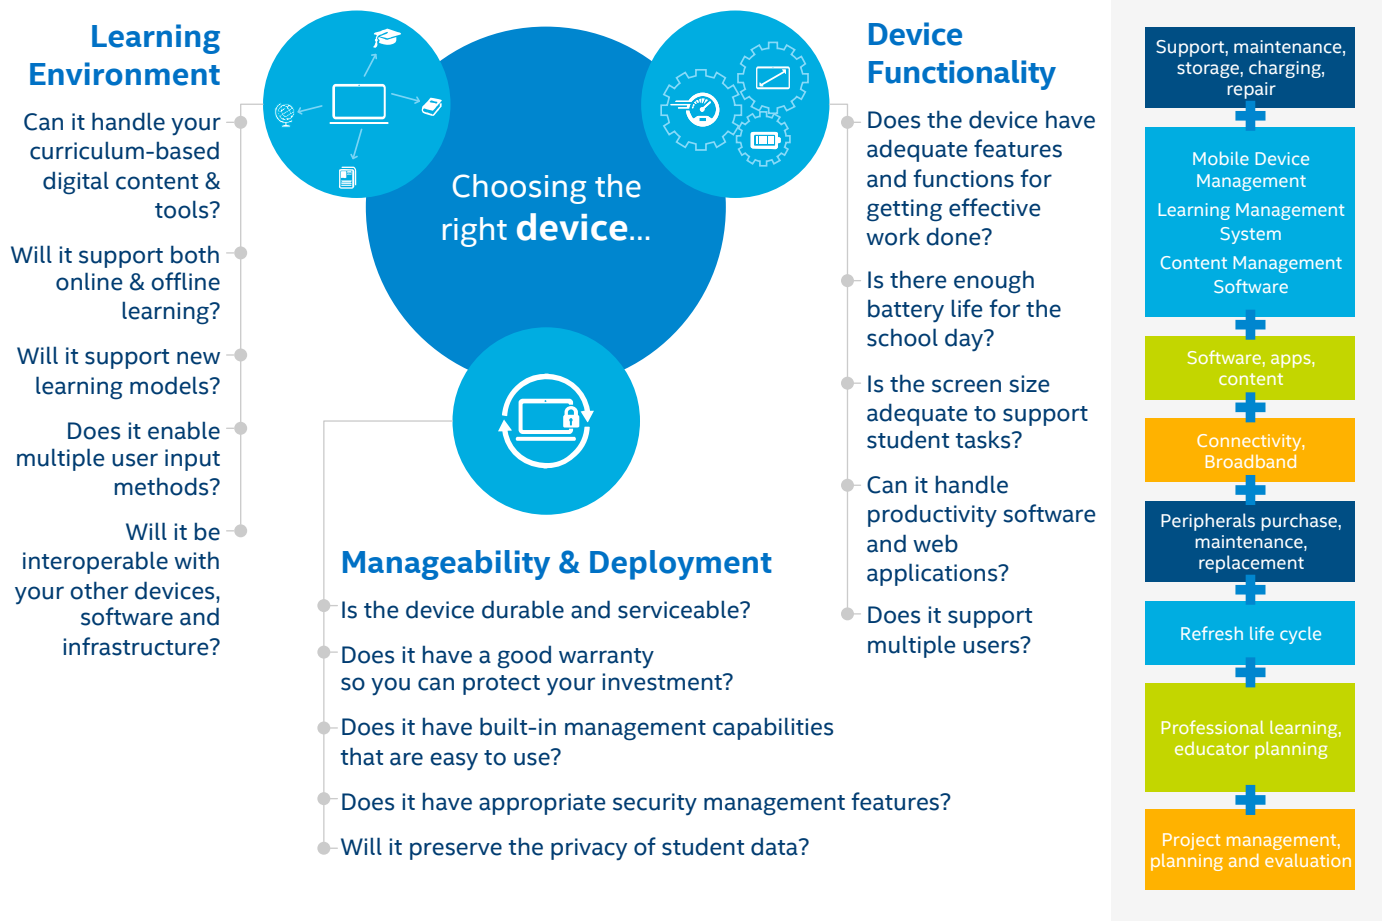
Learning Environment

Can it handle your curriculum-based digital content & tools?

Will it support both online & offline learning?

Will it support new learning models?

Does it enable multiple user input methods?

Will it be interoperable with your other devices, software and infrastructure?

Choosing the right device...

Device Functionality

Does the device have adequate features and functions for getting effective work done?

Is there enough battery life for the school day?

Is the screen size adequate to support student tasks?

Can it handle productivity software and web applications?

Does it support multiple users?

Manageability & Deployment

Is the device durable and serviceable?

Does it have a good warranty so you can protect your investment?

Does it have built-in management capabilities that are easy to use?

Does it have appropriate security management features?

Will it preserve the privacy of student data?

Support, maintenance, storage, charging, repair

Mobile Device Management

Learning Management System

Content Management Software

Software, apps, content

Connectivity, Broadband

Peripherals purchase, maintenance, replacement

Refresh life cycle

Professional learning, educator planning

Project management, planning and evaluation